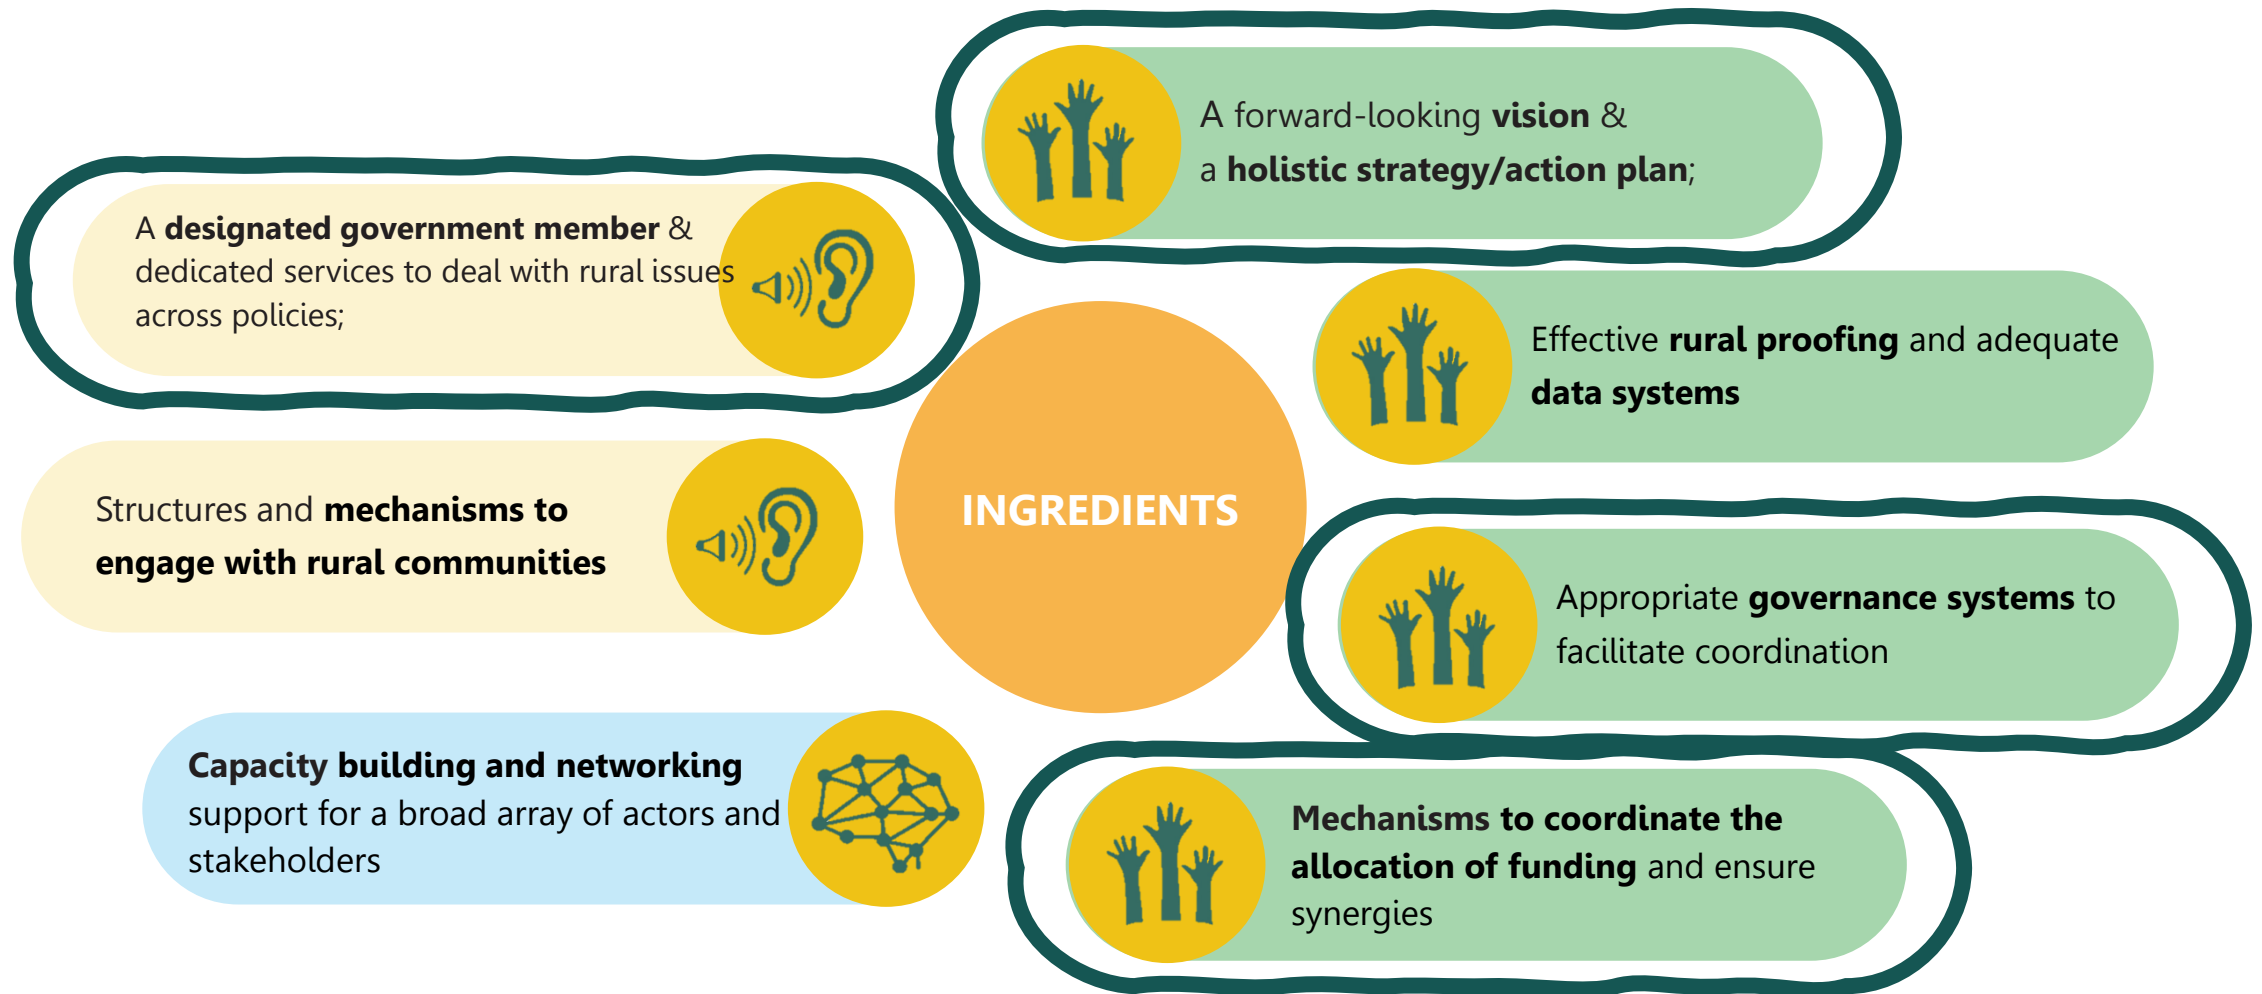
A forward-looking **vision** &
a **holistic strategy/action plan**;

A **designated government member** & dedicated services to deal with rural issues across policies;

Effective **rural proofing** and adequate **data systems**

INGREDIENTS

Structures and **mechanisms to engage with rural communities**

Appropriate **governance systems** to facilitate coordination

**Capacity building and networking** support for a broad array of actors and stakeholders

**Mechanisms to coordinate the allocation of funding** and ensure synergies